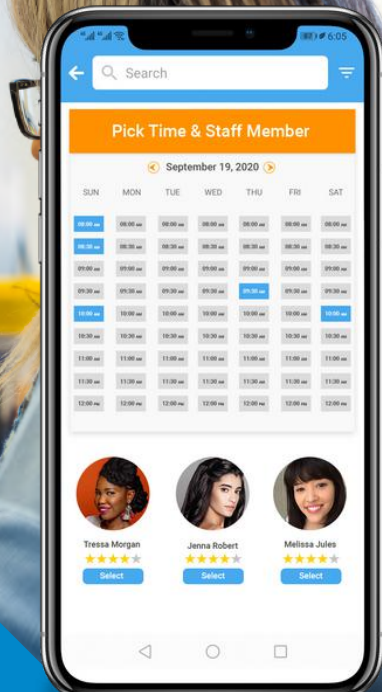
6:05

Search

Pick Time & Staff Member

September 19, 2020

| SUN | MON | TUE | WED | THU | FRI | SAT |
|---|---|---|---|---|---|---|
| 08:00 AM | 08:00 AM | 08:00 AM | 08:00 AM | 08:00 AM | 08:00 AM | 08:00 AM |
| 08:30 AM | 08:30 AM | 08:30 AM | 08:30 AM | 08:30 AM | 08:30 AM | 08:30 AM |
| 09:00 AM | 09:00 AM | 09:00 AM | 09:00 AM | 09:00 AM | 09:00 AM | 09:00 AM |
| 09:30 AM | 09:30 AM | 09:30 AM | 09:30 AM | 09:30 AM | 09:30 AM | 09:30 AM |
| 10:00 AM | 10:00 AM | 10:00 AM | 10:00 AM | 10:00 AM | 10:00 AM | 10:00 AM |
| 10:30 AM | 10:30 AM | 10:30 AM | 10:30 AM | 10:30 AM | 10:30 AM | 10:30 AM |
| 11:00 AM | 11:00 AM | 11:00 AM | 11:00 AM | 11:00 AM | 11:00 AM | 11:00 AM |
| 11:30 AM | 11:30 AM | 11:30 AM | 11:30 AM | 11:30 AM | 11:30 AM | 11:30 AM |
| 12:00 PM | 12:00 PM | 12:00 PM | 12:00 PM | 12:00 PM | 12:00 PM | 12:00 PM |

Tressa Morgan
Select

Jenna Robert
Select

Melissa Jules
Select